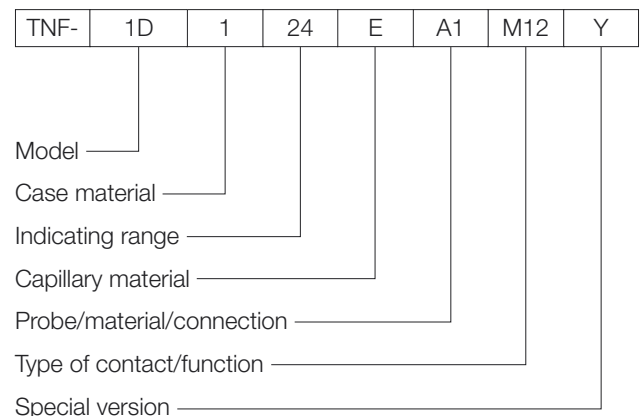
| TNF- | 1D | 1 | 24 | E | A1 | M12 | Y |
|---|---|---|---|---|---|---|---|

Model

Case material

Indicating range

Capillary material

Probe/material/connection

Type of contact/function

Special version